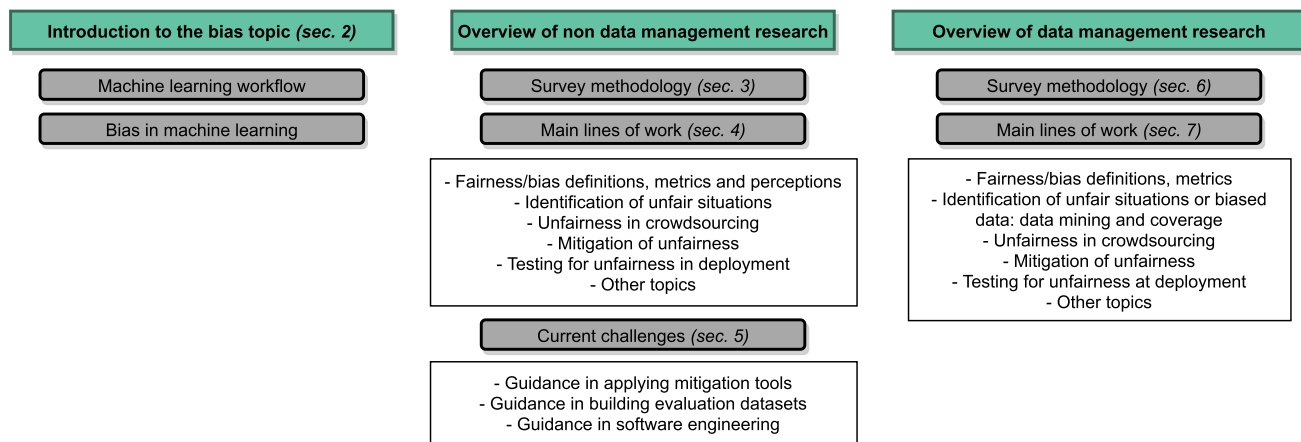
Introduction to the bias topic (sec. 2)

Machine learning workflow

Bias in machine learning

Overview of non data management research

Survey methodology (sec. 3)

Main lines of work (sec. 4)

- Fairness/bias definitions, metrics and perceptions
- Identification of unfair situations
- Unfairness in crowdsourcing
- Mitigation of unfairness
- Testing for unfairness in deployment
- Other topics

Current challenges (sec. 5)

- Guidance in applying mitigation tools
- Guidance in building evaluation datasets
- Guidance in software engineering

Overview of data management research

Survey methodology (sec. 6)

Main lines of work (sec. 7)

- Fairness/bias definitions, metrics
- Identification of unfair situations or biased data: data mining and coverage
- Unfairness in crowdsourcing
- Mitigation of unfairness
- Testing for unfairness at deployment
- Other topics